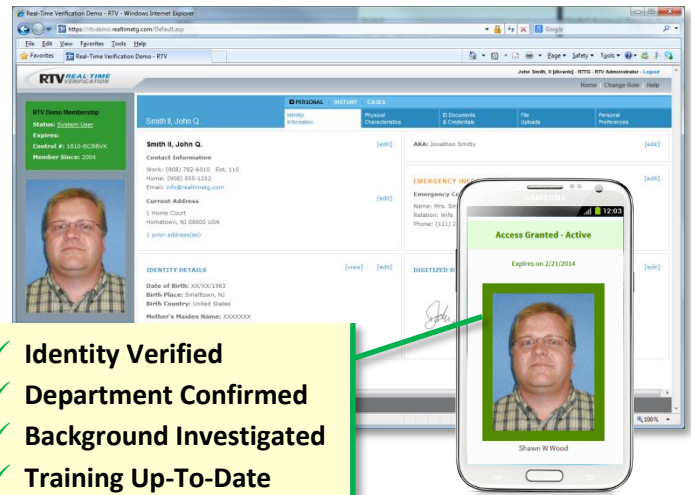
Real-Time Verification Demo - RTV - Windows Internet Explorer

https://rtvdemo.realtimetg.com/Default.asp

Google

File Edit View Favorites Tools Help

Favorites

Real-Time Verification Demo - RTV

Page ▾ Safety ▾ Tools ▾

RTV REAL-TIME VERIFICATION

John Smith, II [dicardo] · RTTG - RTV Administrator · Logout

Home Change Role Help

RTV Demo Membership
Status: System User
Expires:
Control #: 1810-BCSBVK
Member Since: 2004

PERSONAL HISTORY CASES

Smith II, John Q

Identity Information

Physical Characteristics

ID Documents & Credentials

File Uploads

Personal Preferences

Smith II, John Q. [edit]

Contact Information

Work: (908) 782-6010 · Ext. 110
Home: (908) 555-1212
Email: info@realtimetg.com

Current Address [edit]

1 Home Court
Hometown, NJ 08800 USA

1 prior address(es)

AKA: Jonathon Smitty [edit]

EMERGENCY INF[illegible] [edit]

Emergency C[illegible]

Name: Mrs. Sm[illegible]
Relation: Wife
Phone: (111) 2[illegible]

IDENTITY DETAILS [view] [edit]

Date of Birth: XX/XX/1963
Birth Place: Smalltown, NJ
Birth Country: United States

Mother's Maiden Name: XXXXXXX

DIGITIZED S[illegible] [edit]

SAMSUNG

12:03

Access Granted - Active

Expires on 2/21/2014

Shawn W Wood

100%

✓ Identity Verified
✓ Department Confirmed
✓ Background Investigated
✓ Training Up-To-Date